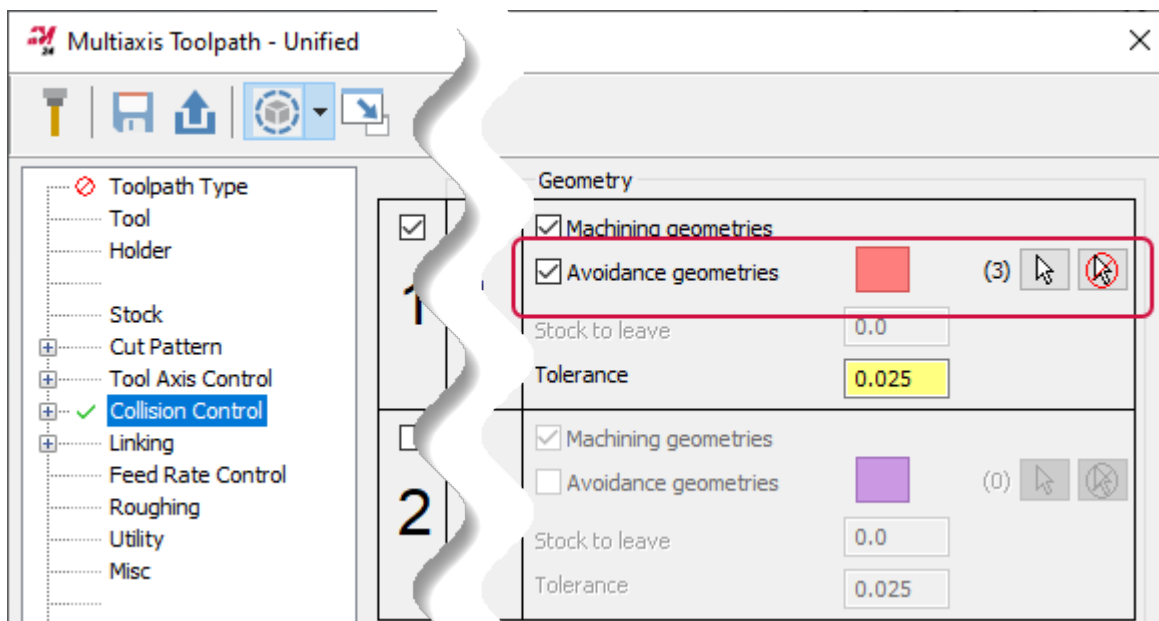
Multiaxis Toolpath - Unified

Toolpath Type
Tool
Holder
Stock
Cut Pattern
Tool Axis Control
Collision Control
Linking
Feed Rate Control
Roughing
Utility
Misc

1
2

Geometry
Machining geometries
Avoidance geometries
(3)
Stock to leave
0.0
Tolerance
0.025

Machining geometries
Avoidance geometries
(0)
Stock to leave
0.0
Tolerance
0.025